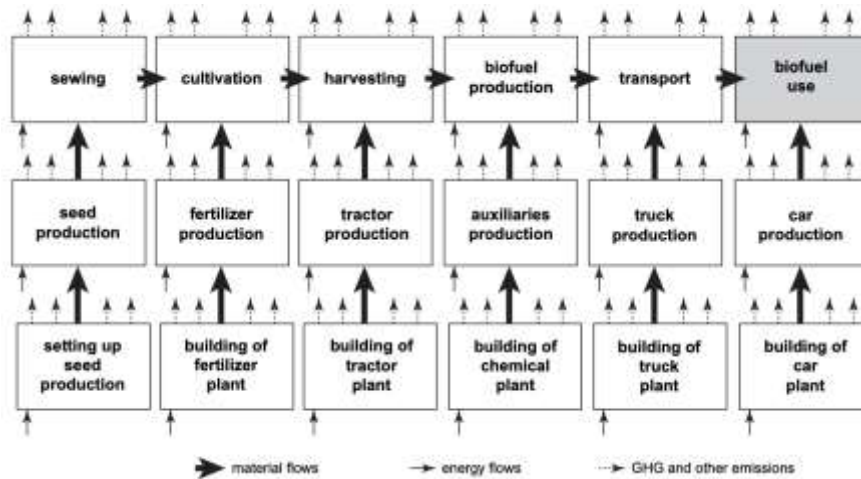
sewing

cultivation

harvesting

biofuel production

transport

biofuel use

seed production

fertilizer production

tractor production

auxiliaries production

truck production

car production

setting up seed production

building of fertilizer plant

building of tractor plant

building of chemical plant

building of truck plant

building of car plant

material flows

energy flows

GHG and other emissions